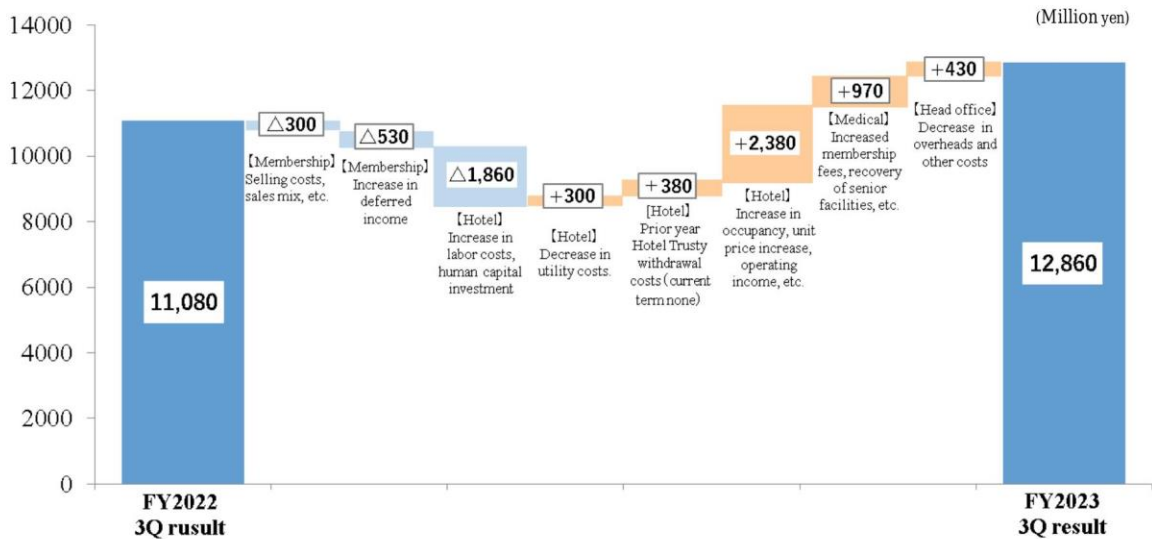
(Million yen)

14000
12000
10000
8000
6000
4000
2000
0

11,080

△300
【Membership】Selling costs, sales mix, etc.

△530
【Membership】Increase in deferred income

△1,860
【Hotel】Increase in labor costs, human capital investment

+300
【Hotel】Decrease in utility costs.

+380
【Hotel】Prior year Hotel Trusty withdrawal costs (current term none)

+2,380
【Hotel】Increase in occupancy, unit price increase, operating income, etc.

+970
【Medical】Increased membership fees, recovery of senior facilities, etc.

+430
【Head office】Decrease in overheads and other costs

12,860

FY2022
3Q rusult

FY2023
3Q result